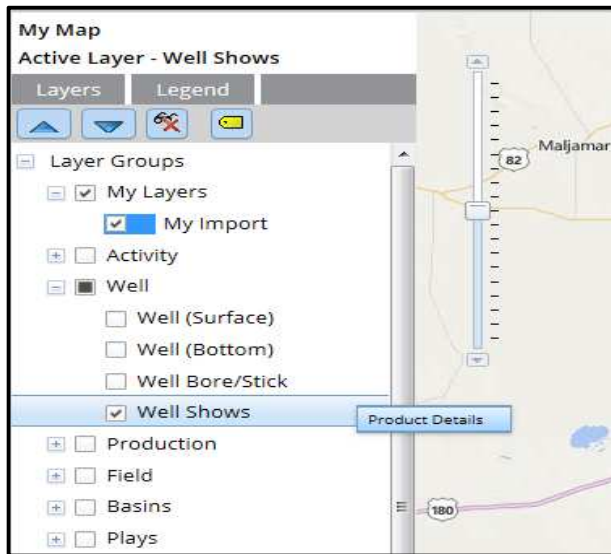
My Map
Active Layer - Well Shows
Layers
Legend
Layer Groups
My Layers
My Import
Activity
Well
Well (Surface)
Well (Bottom)
Well Bore/Stick
Well Shows
Product Details
Production
Field
Basins
Plays
82
Maljamar
180